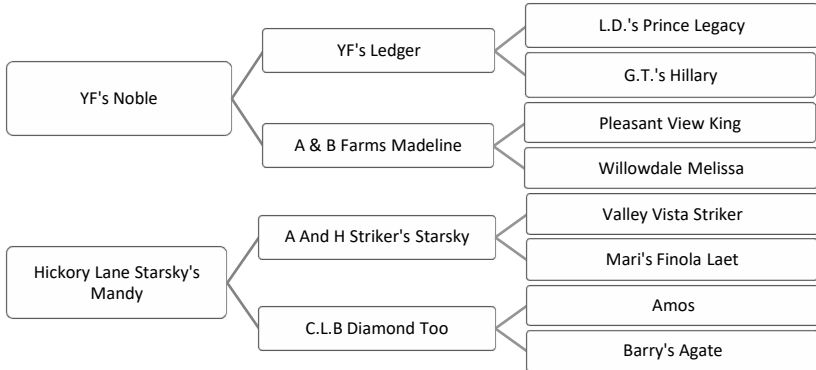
YF's Noble

YF's Ledger

L.D.'s Prince Legacy

G.T.'s Hillary

A & B Farms Madeline

Pleasant View King

Willowdale Melissa

Hickory Lane Starsky's Mandy

A And H Striker's Starsky

Valley Vista Striker

Mari's Finola Laet

C.L.B Diamond Too

Amos

Barry's Agate